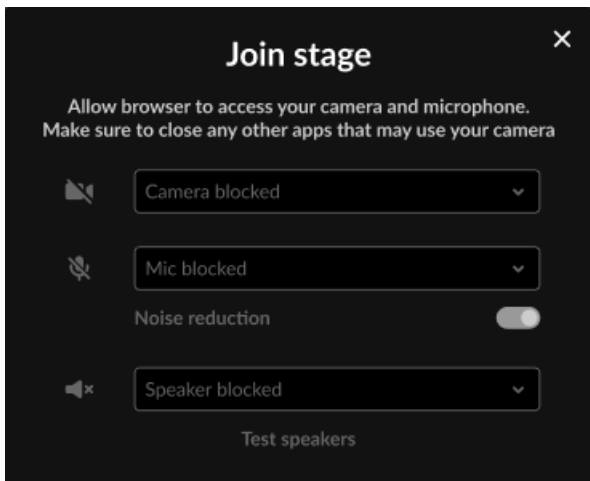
Join stage

×

Allow browser to access your camera and microphone. Make sure to close any other apps that may use your camera

Camera blocked

Mic blocked

Noise reduction

Speaker blocked

Test speakers